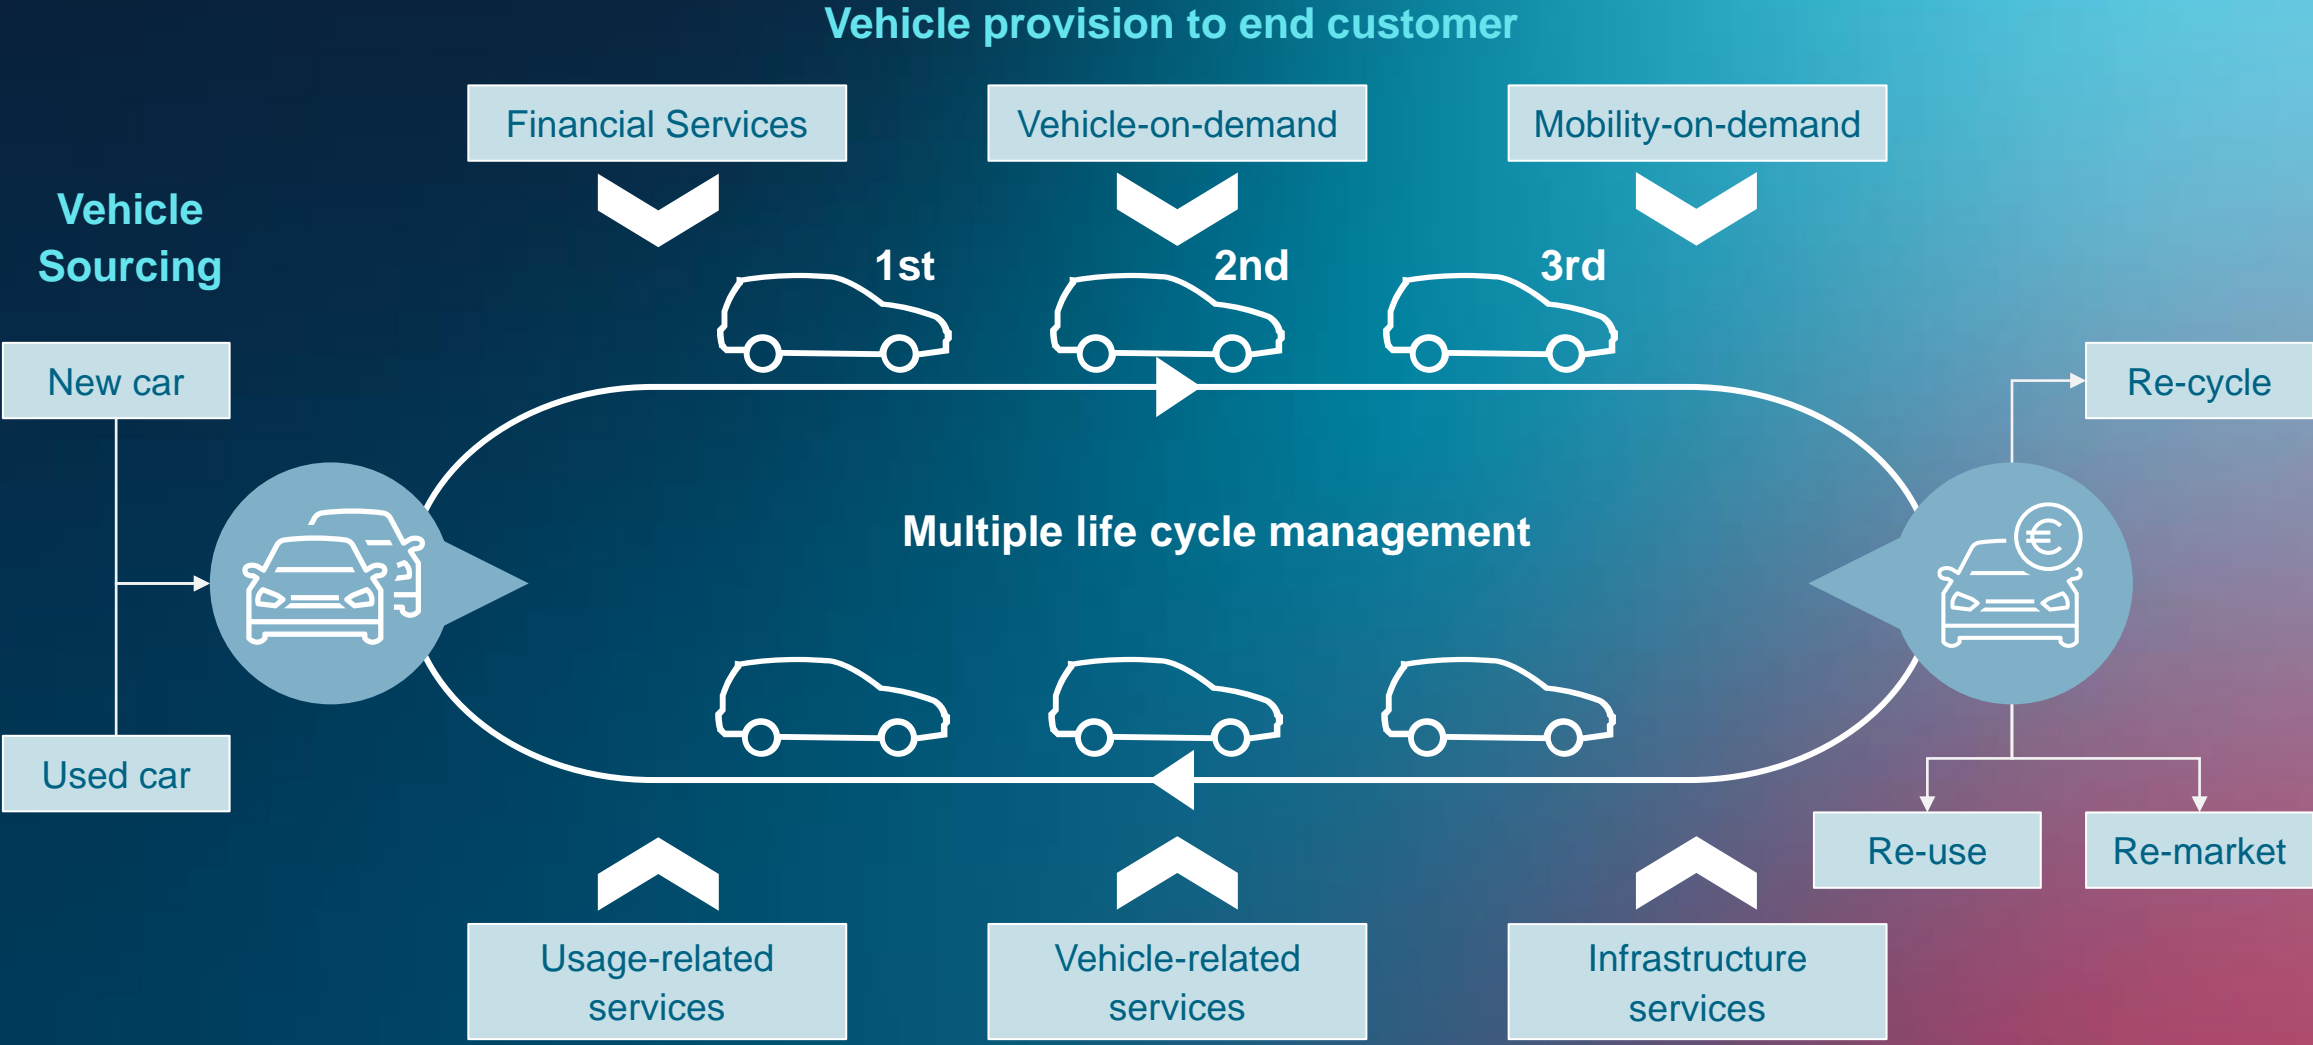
Vehicle provision to end customer

Financial Services

Vehicle-on-demand

Mobility-on-demand

Vehicle Sourcing

1st

2nd

3rd

New car

Re-cycle

Multiple life cycle management

Used car

Re-use

Re-market

Usage-related services

Vehicle-related services

Infrastructure services